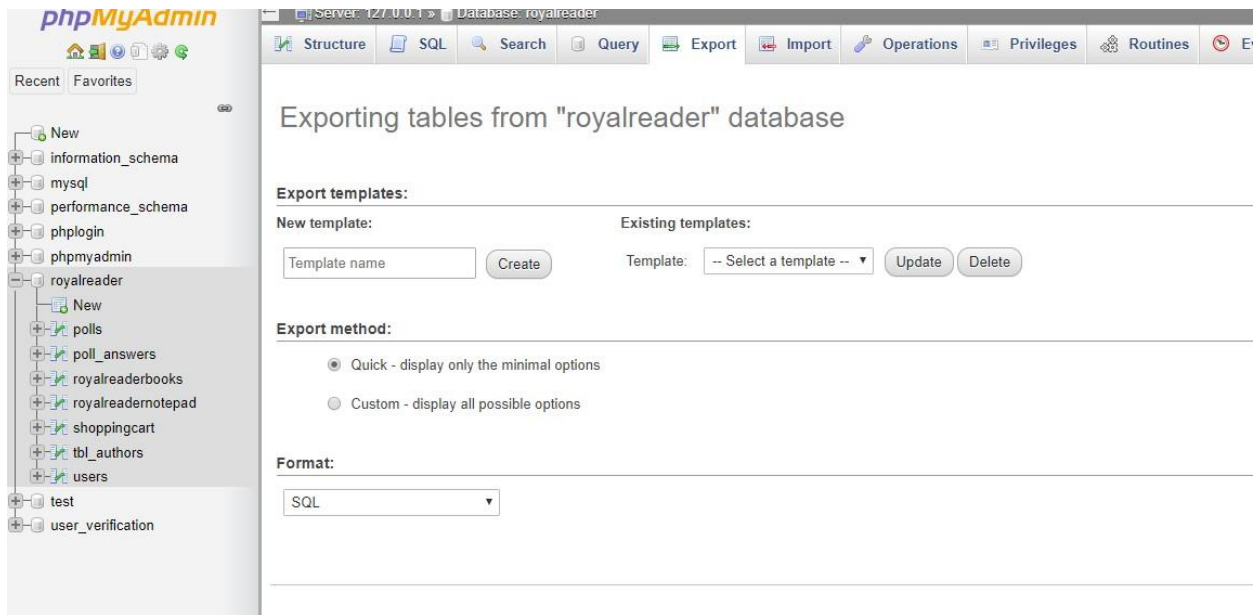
phpMyAdmin

Recent Favorites

New
information_schema
mysql
performance_schema
phplogin
phpmyadmin
royalreader
New
polls
poll_answers
royalreaderbooks
royalreadernotepad
shoppingcart
tbl_authors
users
test
user_verification

Server: 127.0.0.1 » Database: royalreader

Structure SQL Search Query Export Import Operations Privileges Routines E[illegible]

Exporting tables from "royalreader" database

Export templates:

New template:

Template name

Create

Existing templates:

Template: -- Select a template -- Update Delete

Export method:

Quick - display only the minimal options

Custom - display all possible options

Format:

SQL